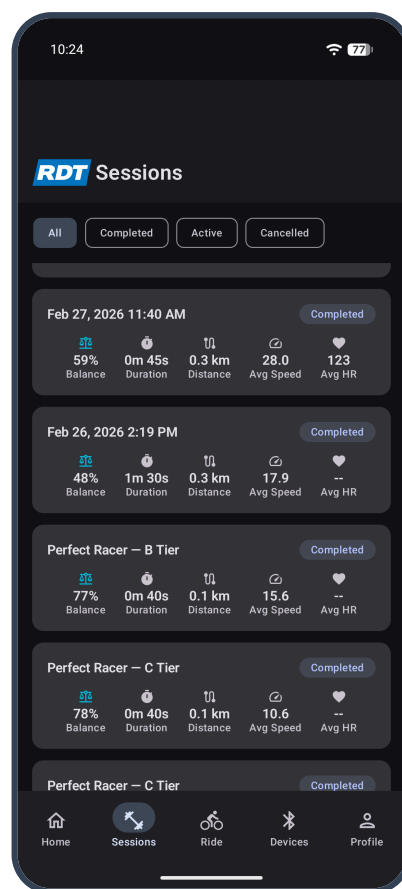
10:24 77

RDT Sessions

All Completed Active Cancelled

Feb 27, 2026 11:40 AM
Completed
59% Balance
0m 45s Duration
0.3 km Distance
28.0 Avg Speed
123 Avg HR

Feb 26, 2026 2:19 PM
Completed
48% Balance
1m 30s Duration
0.3 km Distance
17.9 Avg Speed
-- Avg HR

Perfect Racer — B Tier
Completed
77% Balance
0m 40s Duration
0.1 km Distance
15.6 Avg Speed
-- Avg HR

Perfect Racer — C Tier
Completed
78% Balance
0m 40s Duration
0.1 km Distance
10.6 Avg Speed
-- Avg HR

Perfect Racer — C Tier
Completed

Home Sessions Ride Devices Profile